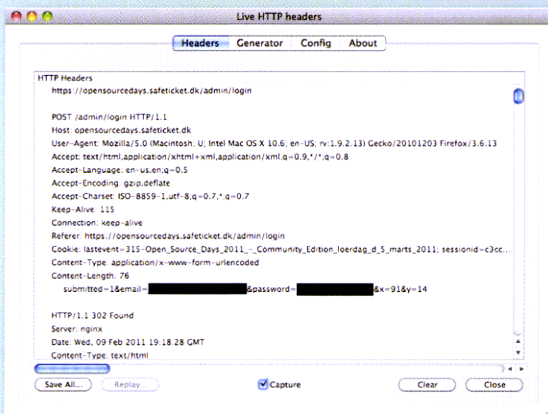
Live HTTP headers

Headers Generator Config About

HTTP Headers

https://opensourcedays.safeticket.dk/admin/login

POST /admin/login HTTP/1.1
Host: opensourcedays.safeticket.dk
User-Agent: Mozilla/5.0 (Macintosh; U; Intel Mac OS X 10.6; en-US; rv:1.9.2.13) Gecko/20101203 Firefox/3.6.13
Accept: text/html,application/xhtml+xml,application/xml;q=0.9,*/*;q=0.8
Accept-Language: en-us,en;q=0.5
Accept-Encoding: gzip,deflate
Accept-Charset: ISO-8859-1,utf-8;q=0.7,*;q=0.7
Keep-Alive: 115
Connection: keep-alive
Referer: https://opensourcedays.safeticket.dk/admin/login
Cookie: lastevent=315-Open_Source_Days_2011_-_Community_Edition_loerdag_d_5_marts_2011; sessionid=c3cc
Content-Type: application/x-www-form-urlencoded
Content-Length: 76
submitted=1&email=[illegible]&password=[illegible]&x=91&y=14

HTTP/1.1 302 Found
Server: nginx
Date: Wed, 09 Feb 2011 19:18:28 GMT
Content-Type: text/html

Save All... Replay... Capture Clear Close